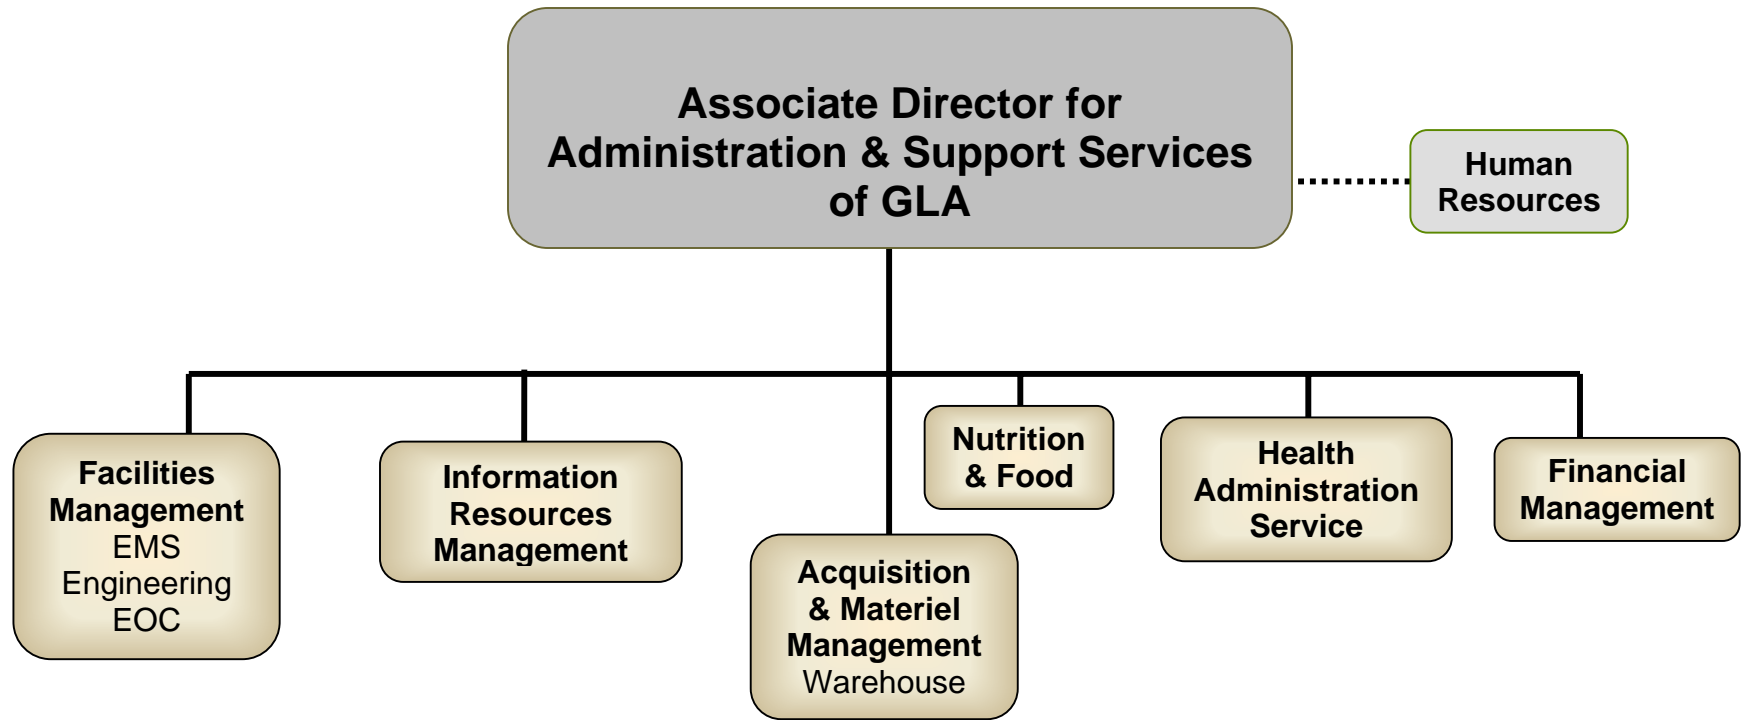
Associate Director for Administration & Support Services of GLA

Human Resources

Facilities Management
EMS
Engineering
EOC

Information Resources Management

Acquisition & Materiel Management
Warehouse

Nutrition & Food

Health Administration Service

Financial Management